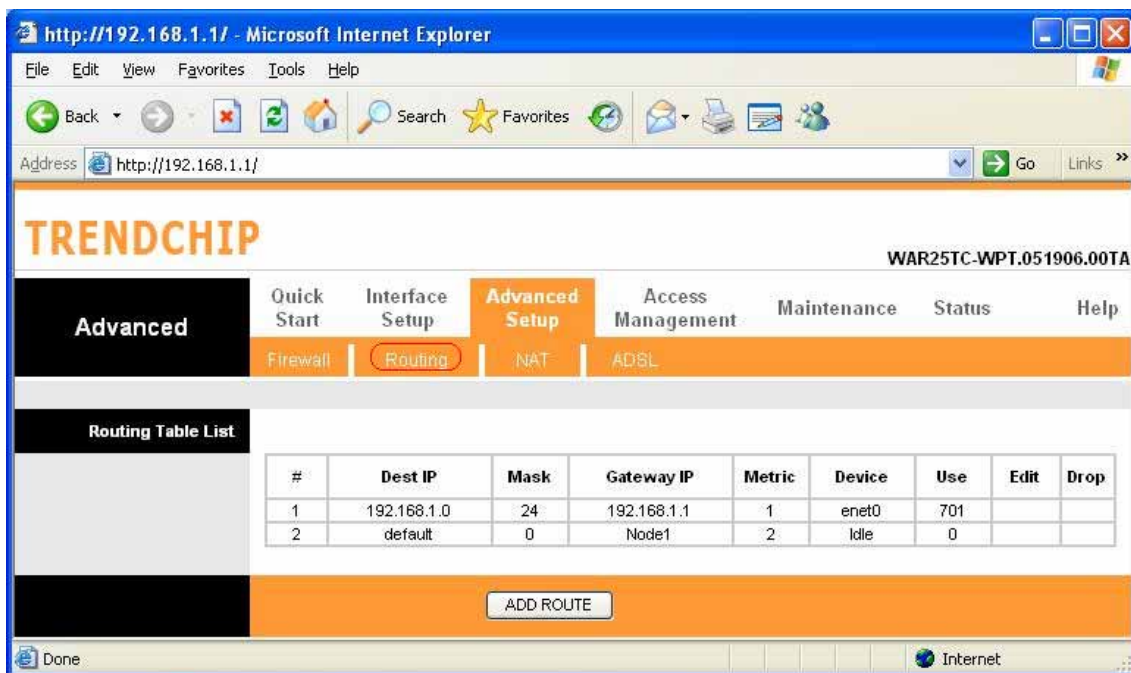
http://192.168.1.1/ - Microsoft Internet Explorer

File Edit View Favorites Tools Help

Back Search Favorites

Address http://192.168.1.1/ Go Links

TRENDCHIP

WAR25TC-WPT.051906.00TA

Advanced

Quick Start | Interface Setup | Advanced Setup | Access Management | Maintenance | Status | Help

Firewall | Routing | NAT | ADSL

Routing Table List

| # | Dest IP | Mask | Gateway IP | Metric | Device | Use | Edit | Drop |
|---|---|---|---|---|---|---|---|---|
| 1 | 192.168.1.0 | 24 | 192.168.1.1 | 1 | enet0 | 701 | | |
| 2 | default | 0 | Node1 | 2 | Idle | 0 | | |

ADD ROUTE

Done

Internet